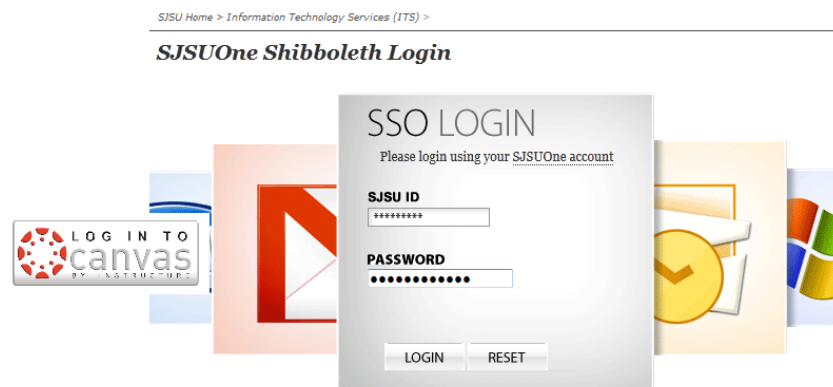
SJSU Home > Information Technology Services (ITS) >

SJSUOne Shibboleth Login

LOG IN TO canvas BY INSTRUCTURE

SSO LOGIN

Please login using your SJSUOne account

SJSU ID

*********

PASSWORD

••••••••••••

LOGIN

RESET